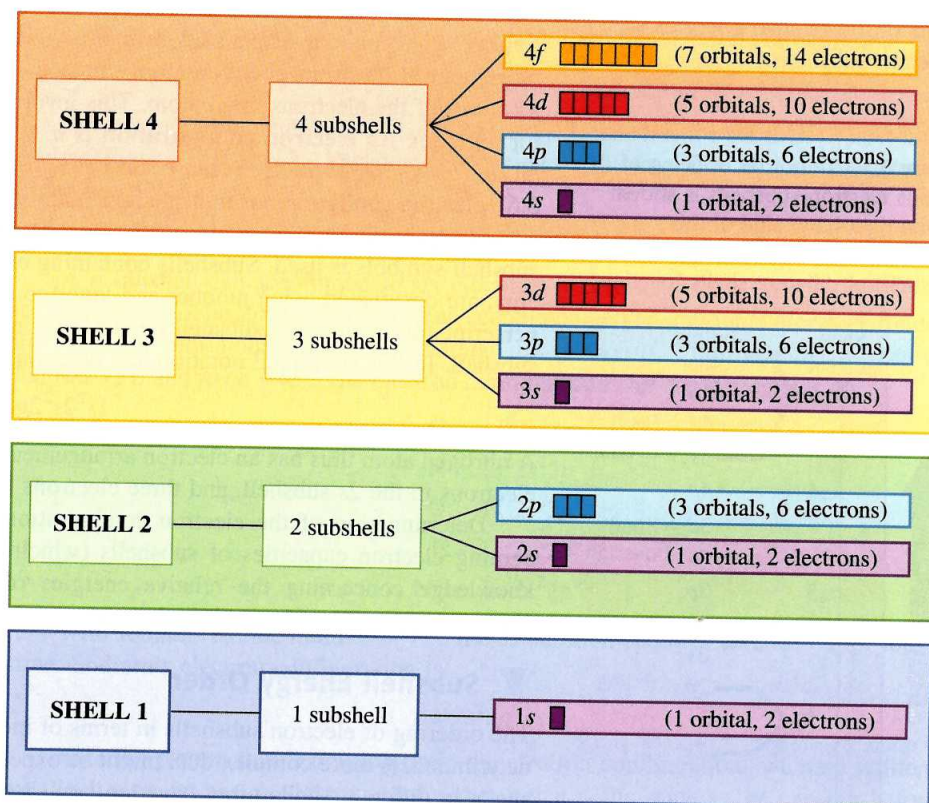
SHELL 4

4 subshells

4f (7 orbitals, 14 electrons)

4d (5 orbitals, 10 electrons)

4p (3 orbitals, 6 electrons)

4s (1 orbital, 2 electrons)

SHELL 3

3 subshells

3d (5 orbitals, 10 electrons)

3p (3 orbitals, 6 electrons)

3s (1 orbital, 2 electrons)

SHELL 2

2 subshells

2p (3 orbitals, 6 electrons)

2s (1 orbital, 2 electrons)

SHELL 1

1 subshell

1s (1 orbital, 2 electrons)